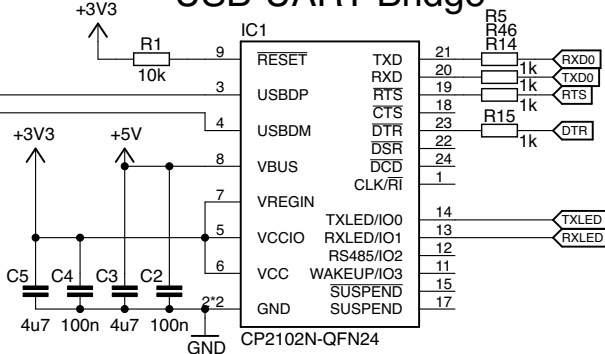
USB-UART Bridge

+3V3

R1
10k

IC1

9 $\overline{RESET}$
3 USBDP
4 USBDM
8 VBUS
7 VREGIN
5 VCCIO
6 VCC
2*2 GND

TXD 21
RXD 20
$\overline{RTS}$ 19
$\overline{CTS}$ 18
$\overline{DTR}$ 23
$\overline{DSR}$ 22
$\overline{DCD}$ 24
CLK/$\overline{RI}$ 1
TXLED/IO0 14
RXLED/IO1 13
RS485/IO2 12
WAKEUP/IO3 11
$\overline{SUSPEND}$ 15
SUSPEND 17

R5
R46
R14
1k
1k
1k
R15
1k

RXD0
TXD0
RTS
DTR
TXLED
RXLED

+3V3
+5V

C5 4u7
C4 100n
C3 4u7
C2 100n

GND

CP2102N-QFN24